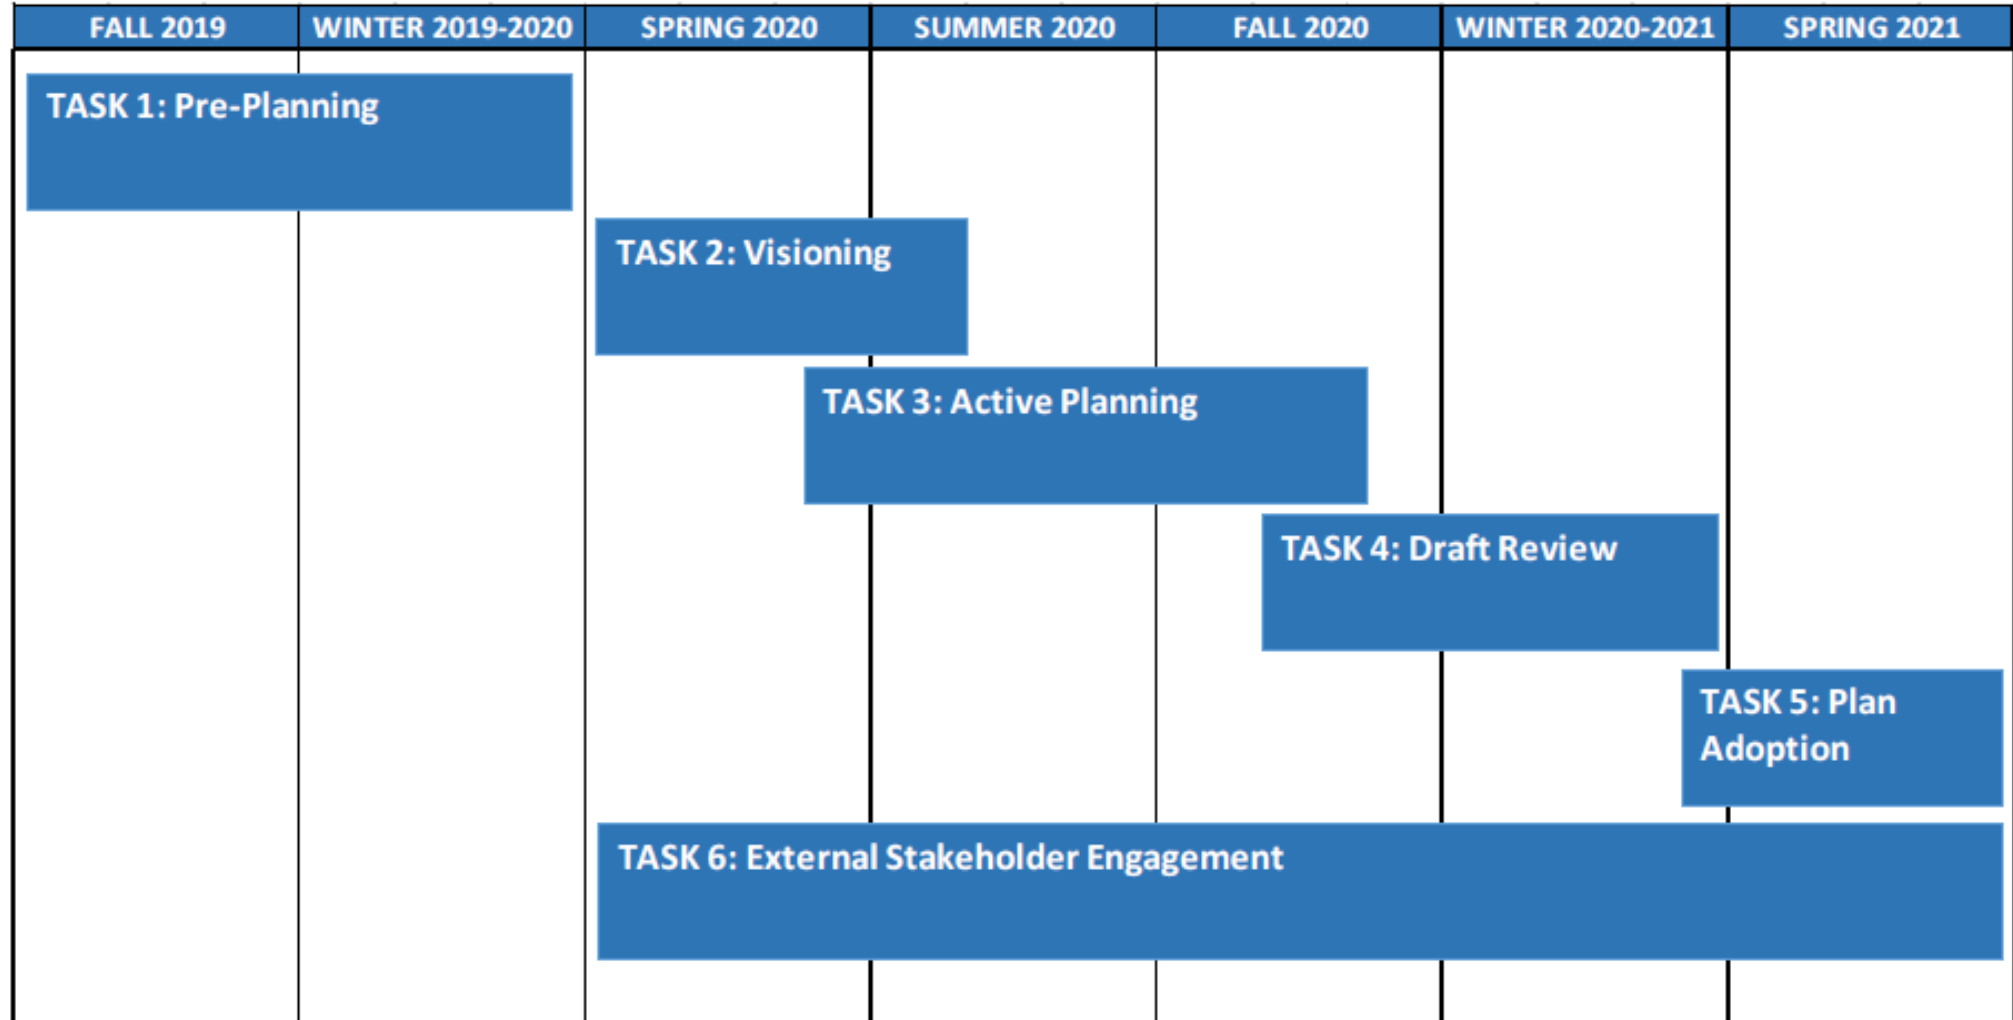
| FALL 2019 | WINTER 2019-2020 | SPRING 2020 | SUMMER 2020 | FALL 2020 | WINTER 2020-2021 | SPRING 2021 |
|---|---|---|---|---|---|---|

TASK 1: Pre-Planning

TASK 2: Visioning

TASK 3: Active Planning

TASK 4: Draft Review

TASK 5: Plan Adoption

TASK 6: External Stakeholder Engagement